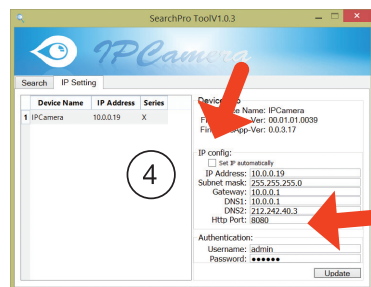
SearchPro ToolV1.0.3

IPCamera

Search | IP Setting

| | Device Name | IP Address | Series |
|---|---|---|---|
| 1 | IPCamera | 10.0.0.19 | X |

4

Device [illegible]
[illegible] Name: IPCamera
Fi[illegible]-Ver: 00.01.01.0039
Fi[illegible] App-Ver: 0.0.3.17

IP config:
Set IP automatically
IP Address: 10.0.0.19
Subnet mask: 255.255.255.0
Gateway: 10.0.0.1
DNS1: 10.0.0.1
DNS2: 212.242.40.3
Http Port: 8080

Authentication:
Username: admin
Password: ●●●●●●

Update